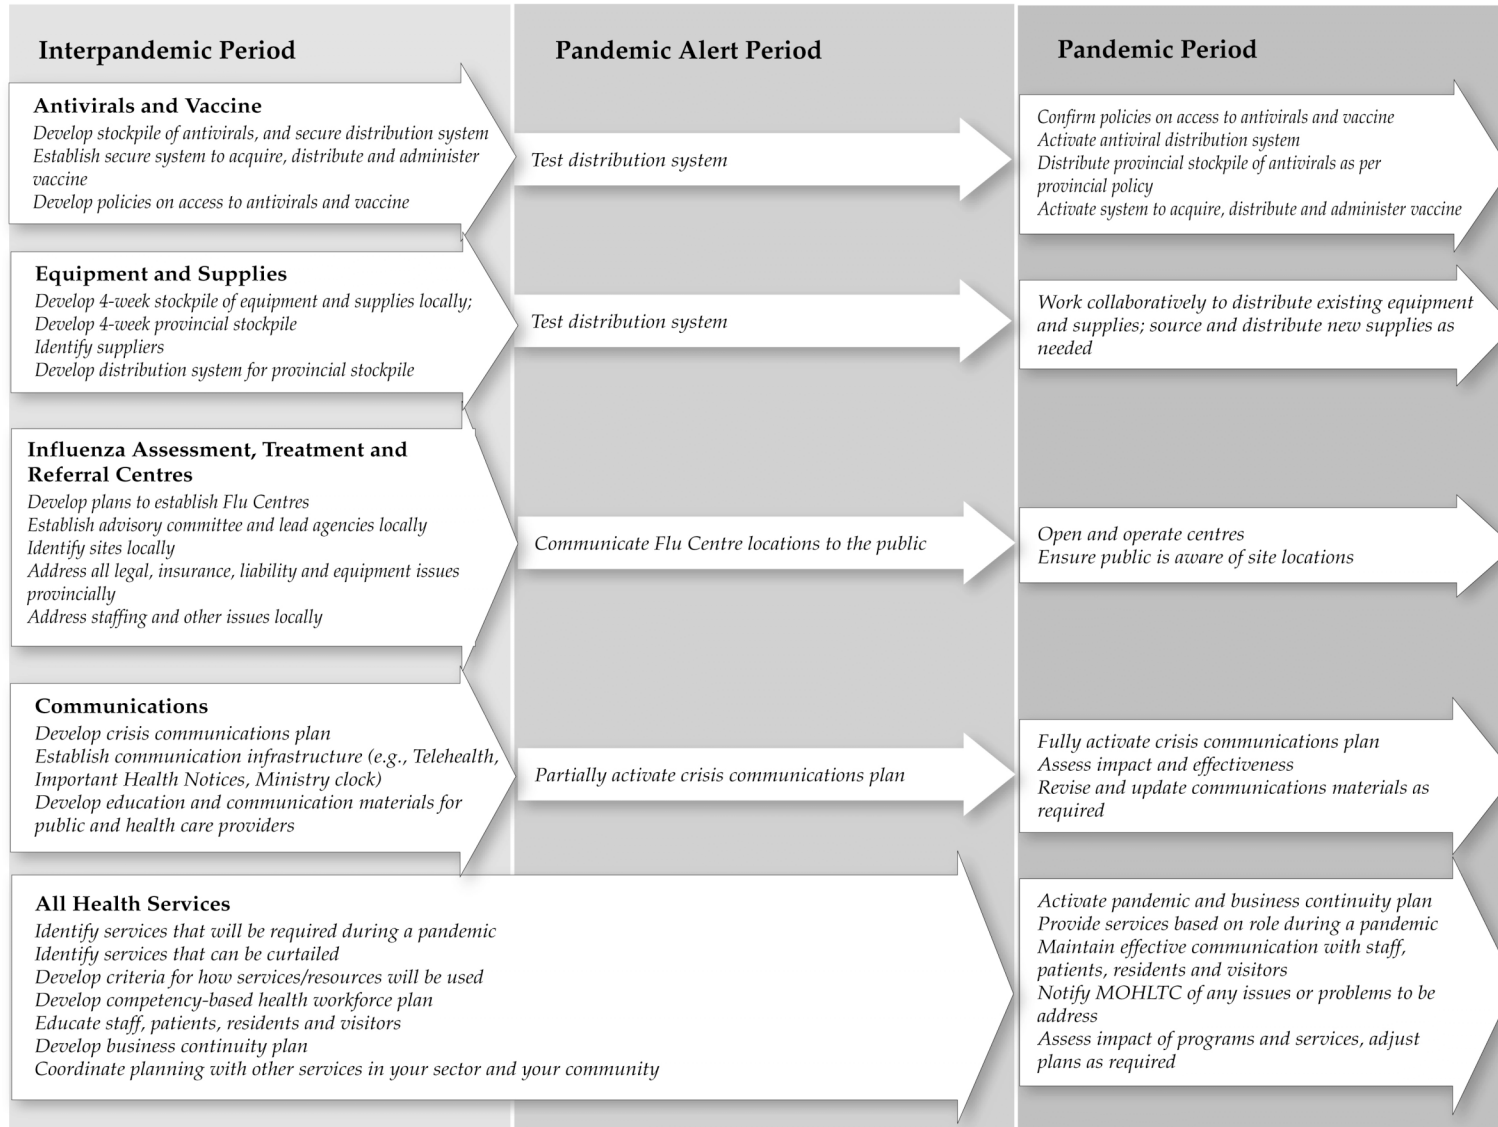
Interpandemic Period

Pandemic Alert Period

Pandemic Period

Antivirals and Vaccine
Develop stockpile of antivirals, and secure distribution system
Establish secure system to acquire, distribute and administer vaccine
Develop policies on access to antivirals and vaccine

Test distribution system

Confirm policies on access to antivirals and vaccine
Activate antiviral distribution system
Distribute provincial stockpile of antivirals as per provincial policy
Activate system to acquire, distribute and administer vaccine

Equipment and Supplies
Develop 4-week stockpile of equipment and supplies locally;
Develop 4-week provincial stockpile
Identify suppliers
Develop distribution system for provincial stockpile

Test distribution system

Work collaboratively to distribute existing equipment and supplies; source and distribute new supplies as needed

Influenza Assessment, Treatment and Referral Centres
Develop plans to establish Flu Centres
Establish advisory committee and lead agencies locally
Identify sites locally
Address all legal, insurance, liability and equipment issues provincially
Address staffing and other issues locally

Communicate Flu Centre locations to the public

Open and operate centres
Ensure public is aware of site locations

Communications
Develop crisis communications plan
Establish communication infrastructure (e.g., Telehealth, Important Health Notices, Ministry clock)
Develop education and communication materials for public and health care providers

Partially activate crisis communications plan

Fully activate crisis communications plan
Assess impact and effectiveness
Revise and update communications materials as required

All Health Services
Identify services that will be required during a pandemic
Identify services that can be curtailed
Develop criteria for how services/resources will be used
Develop competency-based health workforce plan
Educate staff, patients, residents and visitors
Develop business continuity plan
Coordinate planning with other services in your sector and your community

Activate pandemic and business continuity plan
Provide services based on role during a pandemic
Maintain effective communication with staff, patients, residents and visitors
Notify MOHLTC of any issues or problems to be address
Assess impact of programs and services, adjust plans as required